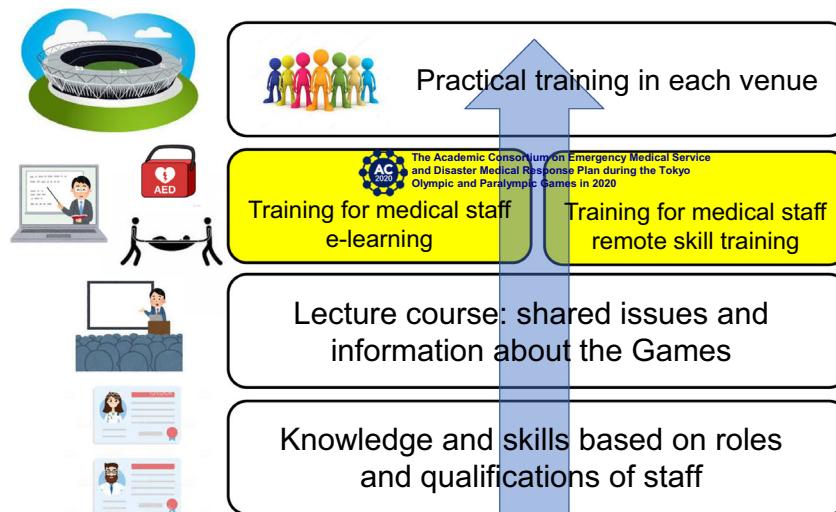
Practical training in each venue

AED

AC 2020

The Academic Consortium on Emergency Medical Service and Disaster Medical Response Plan during the Tokyo Olympic and Paralympic Games in 2020

Training for medical staff e-learning

Training for medical staff remote skill training

Lecture course: shared issues and information about the Games

Knowledge and skills based on roles and qualifications of staff